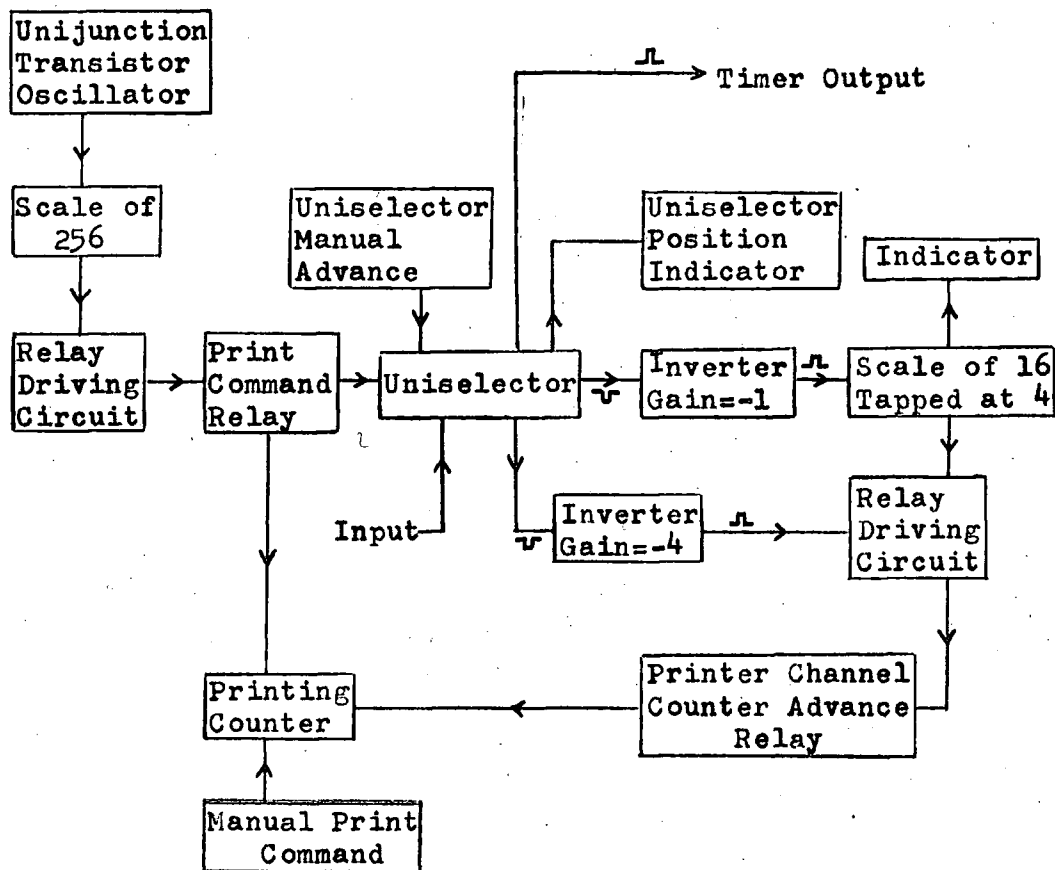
Unijunction Transistor Oscillator

Timer Output

Scale of 256

Uniselector Manual Advance

Uniselector Position Indicator

Indicator

Relay Driving Circuit

Print Command Relay

Uniselector

Inverter Gain=-1

Scale of 16 Tapped at 4

Input

Inverter Gain=-4

Relay Driving Circuit

Printing Counter

Printer Channel Counter Advance Relay

Manual Print Command